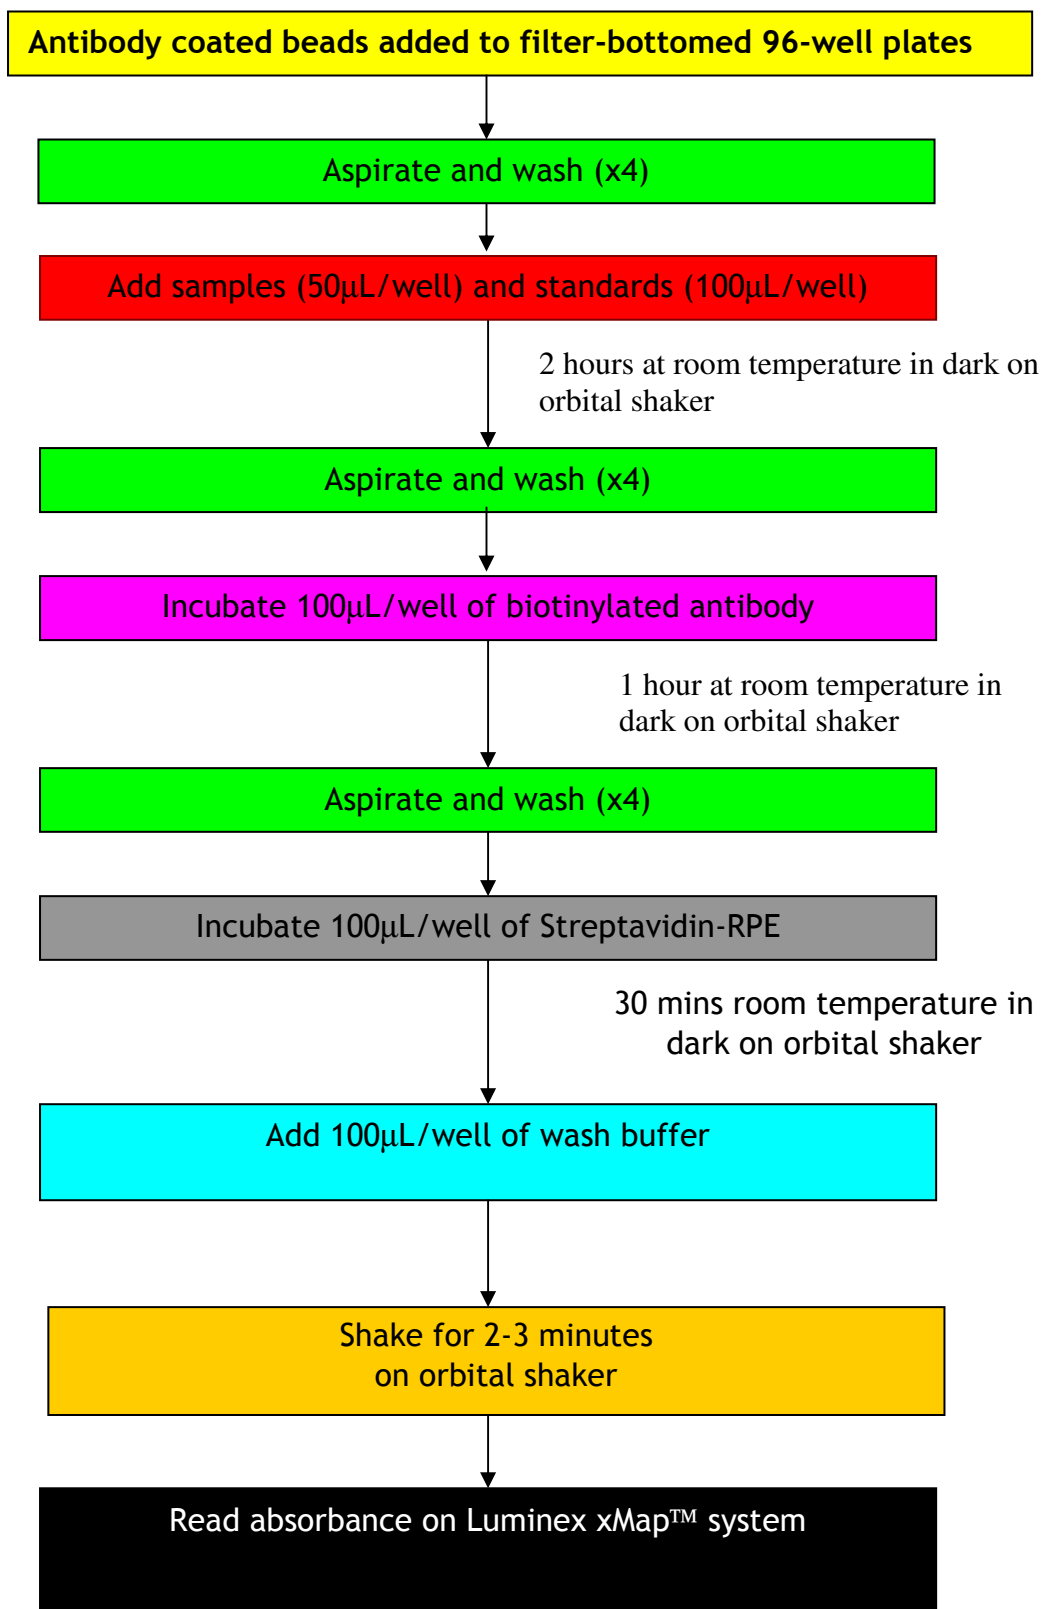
Antibody coated beads added to filter-bottomed 96-well plates

Aspirate and wash (x4)

Add samples (50μL/well) and standards (100μL/well)

2 hours at room temperature in dark on orbital shaker

Aspirate and wash (x4)

Incubate 100μL/well of biotinylated antibody

1 hour at room temperature in dark on orbital shaker

Aspirate and wash (x4)

Incubate 100μL/well of Streptavidin-RPE

30 mins room temperature in dark on orbital shaker

Add 100μL/well of wash buffer

Shake for 2-3 minutes on orbital shaker

Read absorbance on Luminex xMap™ system